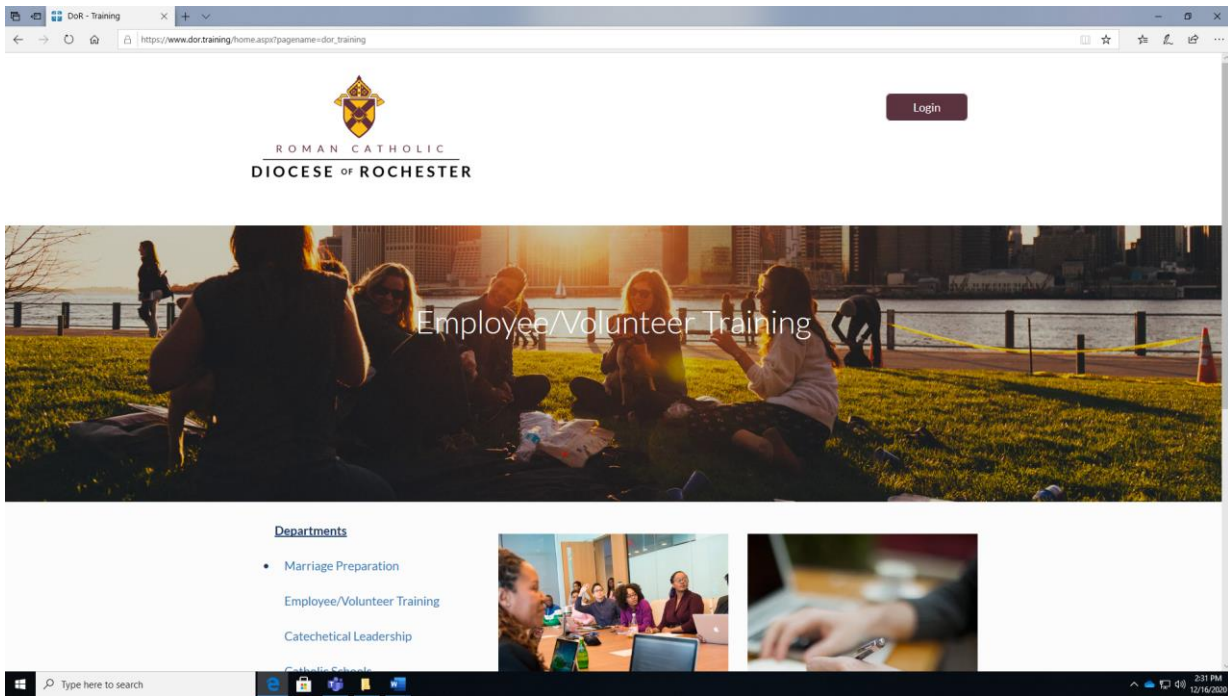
DoR - Training

https://www.dor.training/home.aspx?pagename=dor_training

ROMAN CATHOLIC
DIOCESE OF ROCHESTER

Login

Employee/Volunteer Training

Departments

• Marriage Preparation

Employee/Volunteer Training

Catechetical Leadership

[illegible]

Type here to search

2:31 PM
12/16/2020